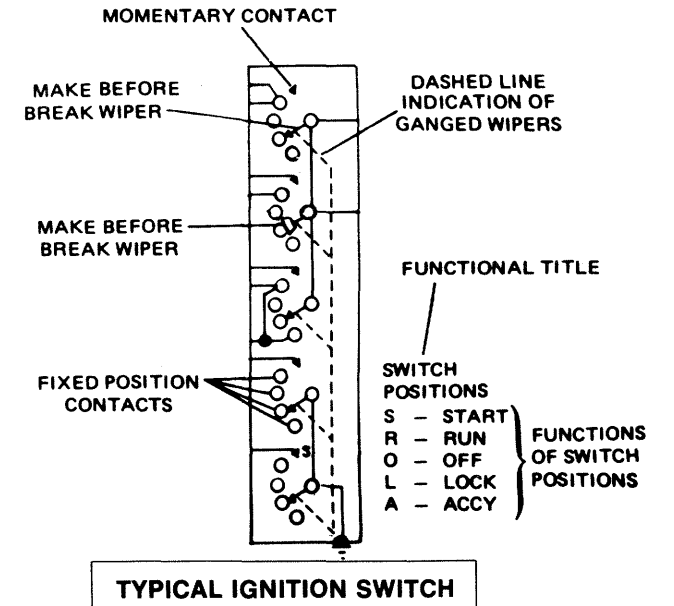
MOMENTARY CONTACT

MAKE BEFORE BREAK WIPER

DASHED LINE INDICATION OF GANGED WIPERS

MAKE BEFORE BREAK WIPER

FUNCTIONAL TITLE

SWITCH POSITIONS

FIXED POSITION CONTACTS

S – START
R – RUN
O – OFF
L – LOCK
A – ACCY

FUNCTIONS OF SWITCH POSITIONS

S

TYPICAL IGNITION SWITCH